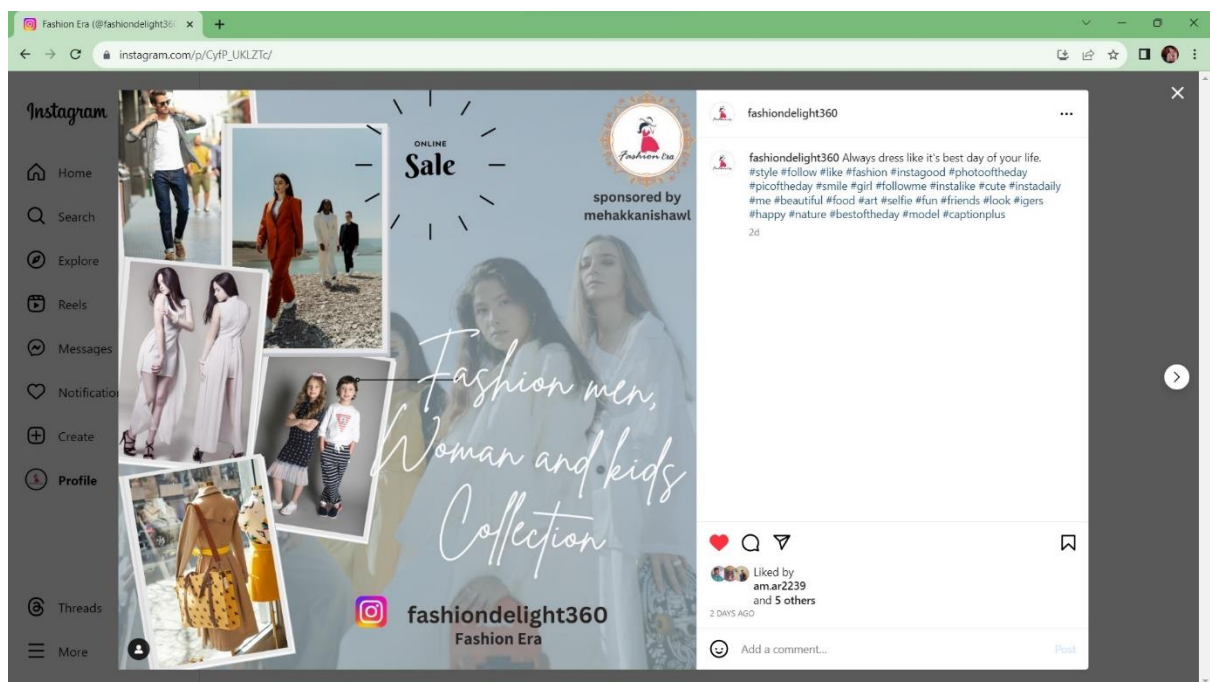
Fashion Era (@fashiondelight36(
instagram.com/p/CyfP_UKLZTc/

Instagram
Home
Search
Explore
Reels
Messages
Notificatio
Create
Profile
Threads
More

ONLINE
Sale

Fashion Era
sponsored by
mehakkanishawl

Fashion men,
Woman and kids
Collection

fashiondelight360
Fashion Era

fashiondelight360

fashiondelight360 Always dress like it's best day of your life. #style #follow #like #fashion #instagood #photooftheday #picoftheday #smile #girl #followme #instalike #cute #instadaily #me #beautiful #food #art #selfie #fun #friends #look #igers #happy #nature #bestoftheday #model #captionplus
2d

Liked by
am.ar2239
and 5 others
2 DAYS AGO

Add a comment...
Post